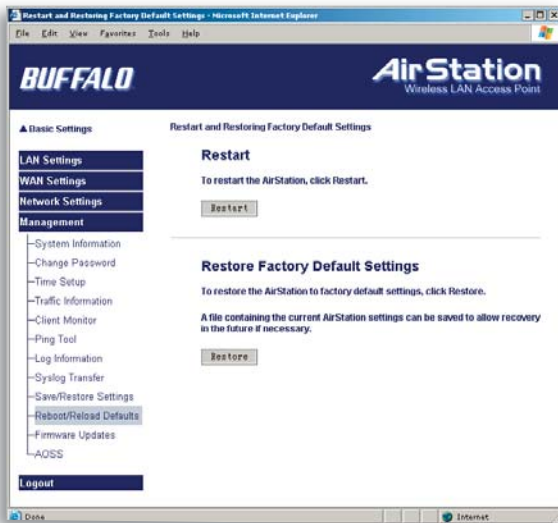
Restart and Restoring Factory Default Settings - Microsoft Internet Explorer

File Edit View Favorites Tools Help

BUFFALO

AirStation
Wireless LAN Access Point

▲Basic Settings

LAN Settings
WAN Settings
Network Settings
Management
System Information
Change Password
Time Setup
Traffic Information
Client Monitor
Ping Tool
Log Information
Syslog Transfer
Save/Restore Settings
Reboot/Reload Defaults
Firmware Updates
AOSS
Logout

Restart and Restoring Factory Default Settings

Restart

To restart the AirStation, click Restart.

Restart

Restore Factory Default Settings

To restore the AirStation to factory default settings, click Restore.

A file containing the current AirStation settings can be saved to allow recovery in the future if necessary.

Restore

Done

Internet